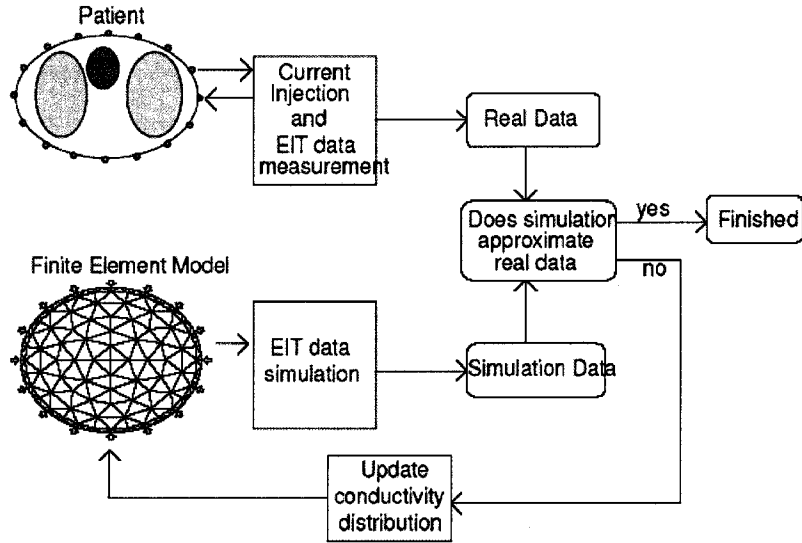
Patient

Current Injection and EIT data measurement

Real Data

Does simulation approximate real data

yes

Finished

no

Finite Element Model

EIT data simulation

Simulation Data

Update conductivity distribution